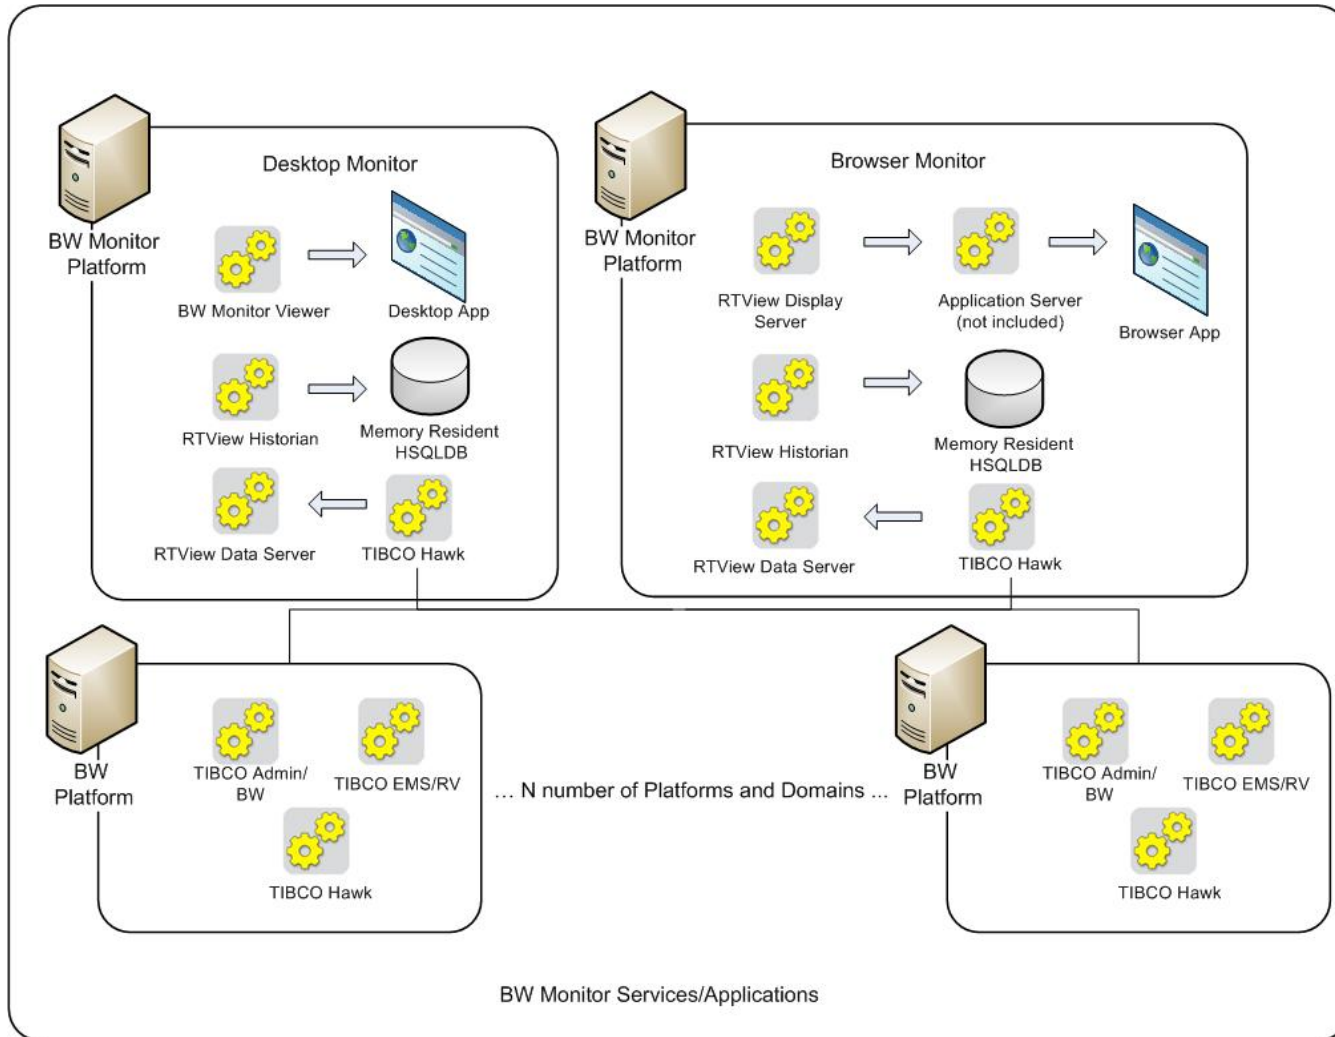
BW Monitor Platform

Desktop Monitor

BW Monitor Viewer

Desktop App

RTView Historian

Memory Resident HSQLDB

RTView Data Server

TIBCO Hawk

BW Monitor Platform

Browser Monitor

RTView Display Server

Application Server (not included)

Browser App

RTView Historian

Memory Resident HSQLDB

RTView Data Server

TIBCO Hawk

BW Platform

TIBCO Admin/ BW

TIBCO EMS/RV

TIBCO Hawk

… N number of Platforms and Domains …

BW Platform

TIBCO Admin/ BW

TIBCO EMS/RV

TIBCO Hawk

BW Monitor Services/Applications